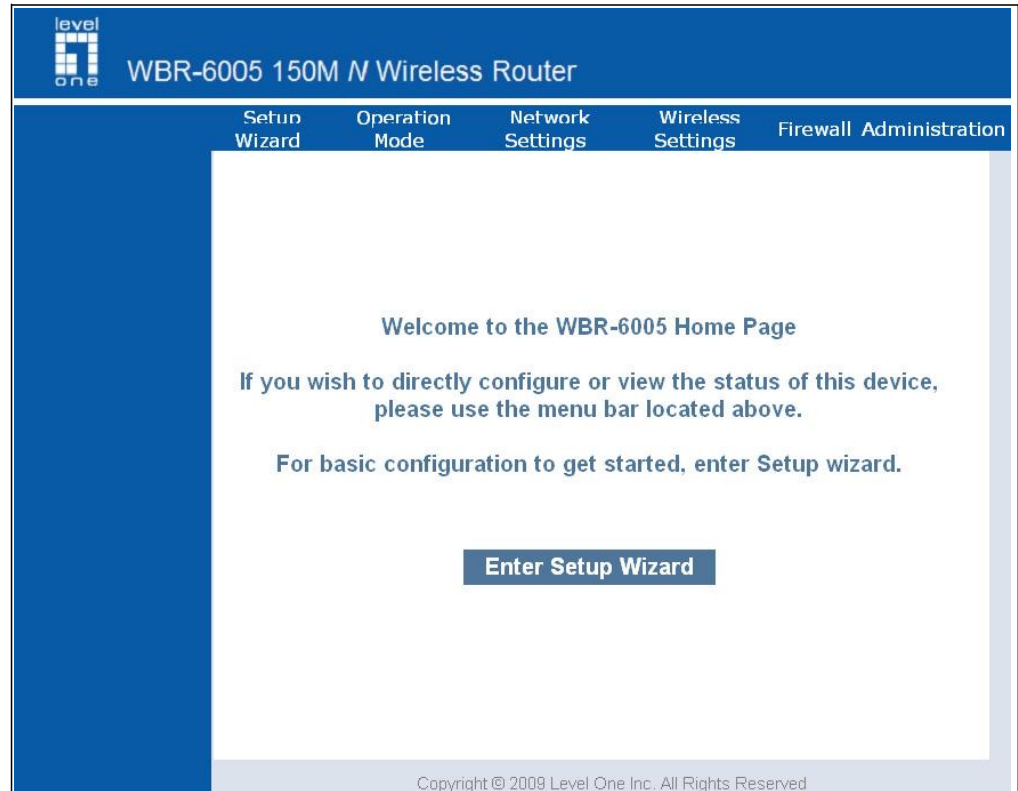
level one

WBR-6005 150M *N* Wireless Router

Setup Wizard
Operation Mode
Network Settings
Wireless Settings
Firewall
Administration

Welcome to the WBR-6005 Home Page

If you wish to directly configure or view the status of this device, please use the menu bar located above.

For basic configuration to get started, enter Setup wizard.

Enter Setup Wizard

Copyright © 2009 Level One Inc. All Rights Reserved